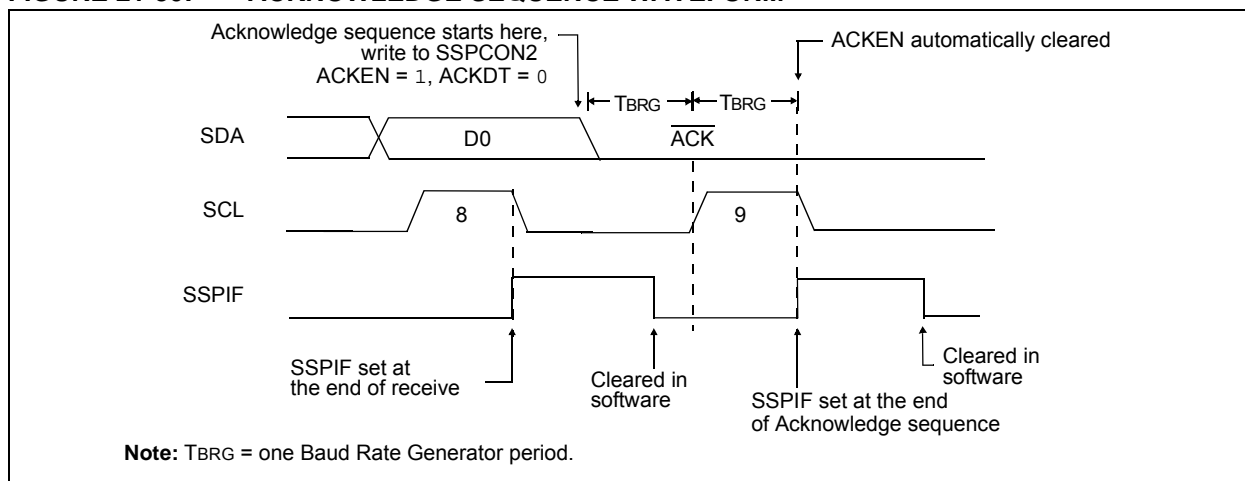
Acknowledge sequence starts here, write to SSPCON2 ACKEN = 1, ACKDT = 0

ACKEN automatically cleared

TBRG

TBRG

SDA

D0

$\overline{ACK}$

SCL

8

9

SSPIF

SSPIF set at the end of receive

Cleared in software

SSPIF set at the end of Acknowledge sequence

Cleared in software

**Note:** TBRG = one Baud Rate Generator period.